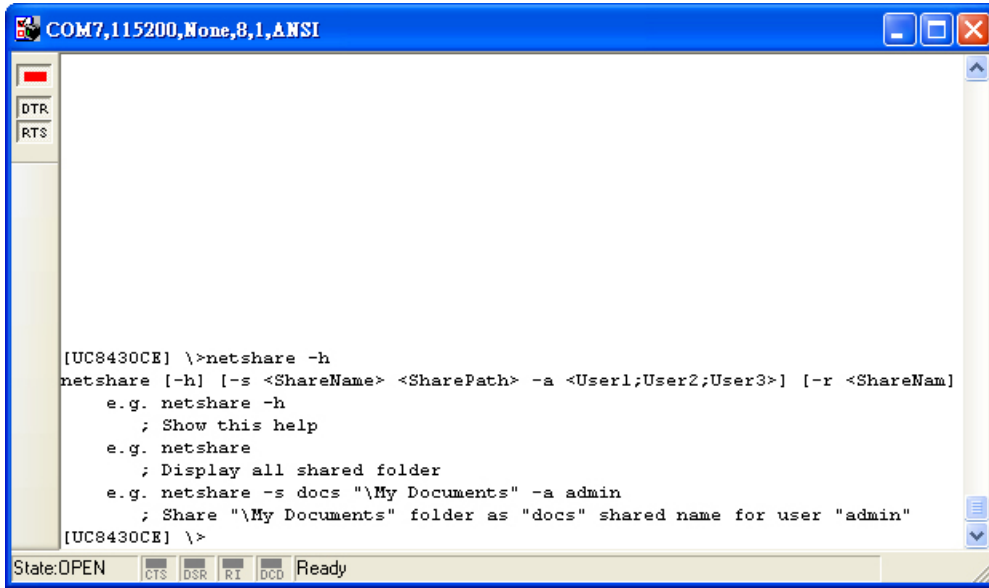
COM7,115200,None,8,1,ANSI

DTR
RTS

[UC8430CE] \>netshare -h
netshare [-h] [-s <ShareName> <SharePath> -a <User1;User2;User3>] [-r <ShareNam]
e.g. netshare -h
; Show this help
e.g. netshare
; Display all shared folder
e.g. netshare -s docs "\My Documents" -a admin
; Share "\My Documents" folder as "docs" shared name for user "admin"
[UC8430CE] \>

State:OPEN CTS DSR RI DCD Ready